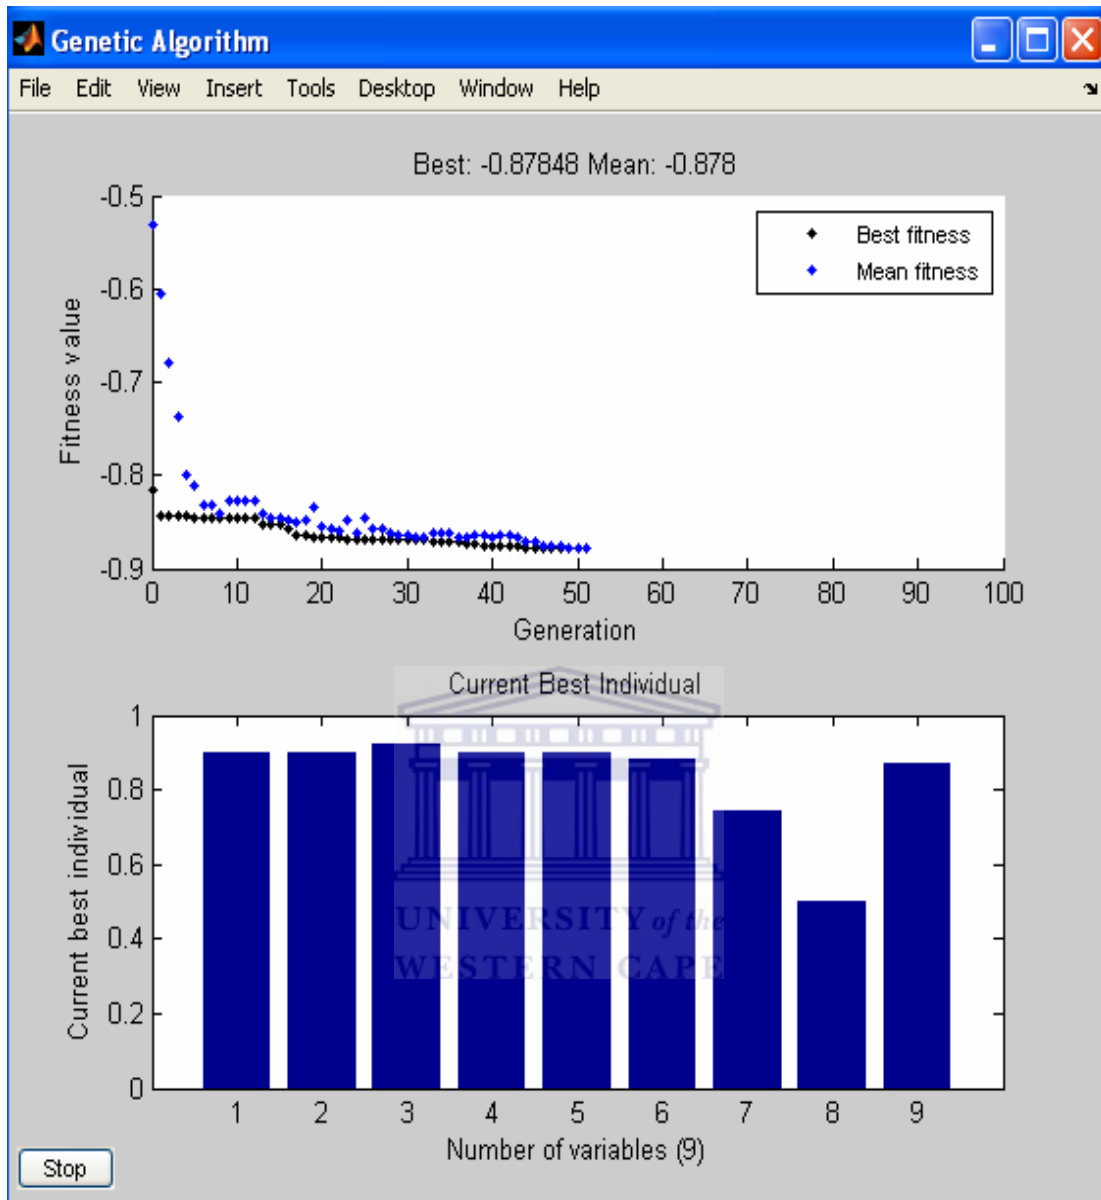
Genetic Algorithm

File Edit View Insert Tools Desktop Window Help

Best: -0.87848 Mean: -0.878

Best fitness
Mean fitness

Fitness value

-0.5
-0.6
-0.7
-0.8
-0.9

0 10 20 30 40 50 60 70 80 90 100

Generation

Current Best Individual

Current best individual

1
0.8
0.6
0.4
0.2
0

1 2 3 4 5 6 7 8 9

Number of variables (9)

UNIVERSITY of the
WESTERN CAPE

Stop